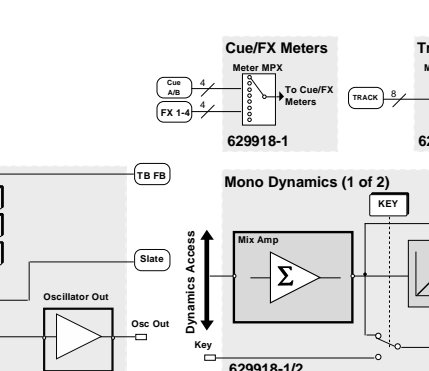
Cue/FX Meters

Meter MPX

Cue A/B

4

FX 1-4

4

To Cue/FX Meters

629918-1

Tr

M

TRACK

8

62

TB FB

Mono Dynamics (1 of 2)

KEY

Dynamics Access

Mix Amp

$\Sigma$

Slate

Oscillator Out

Osc Out

Key

629918-1/2